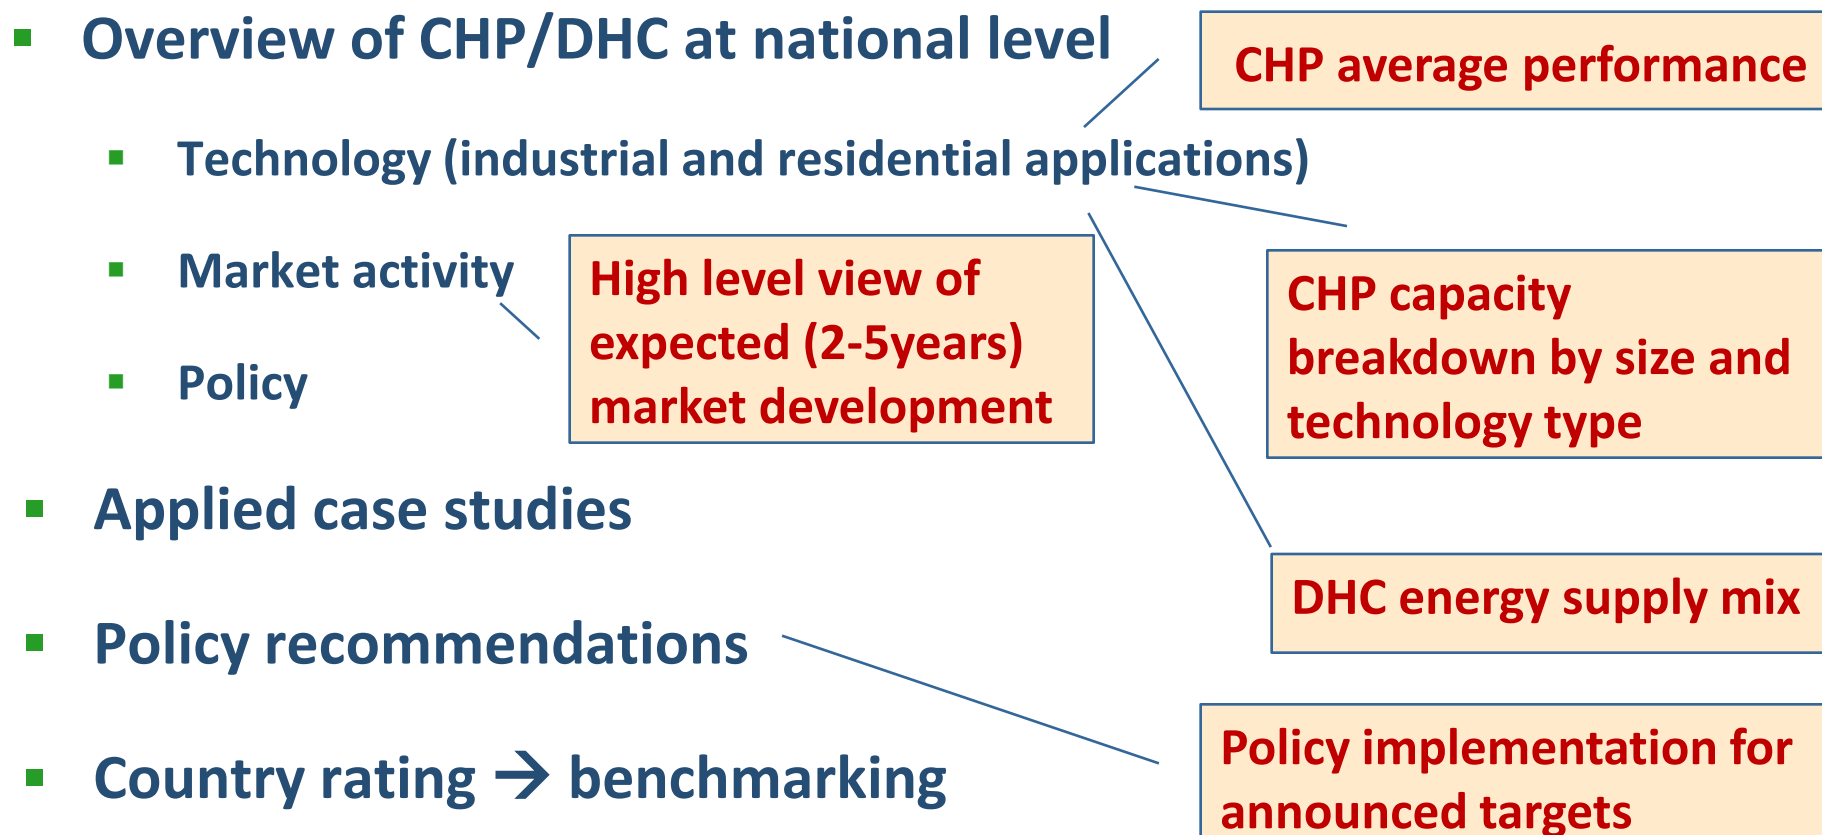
Overview of CHP/DHC at national level

Technology (industrial and residential applications)

Market activity

Policy

Applied case studies

Policy recommendations

Country rating → benchmarking

CHP average performance

High level view of expected (2-5years) market development

CHP capacity breakdown by size and technology type

DHC energy supply mix

Policy implementation for announced targets